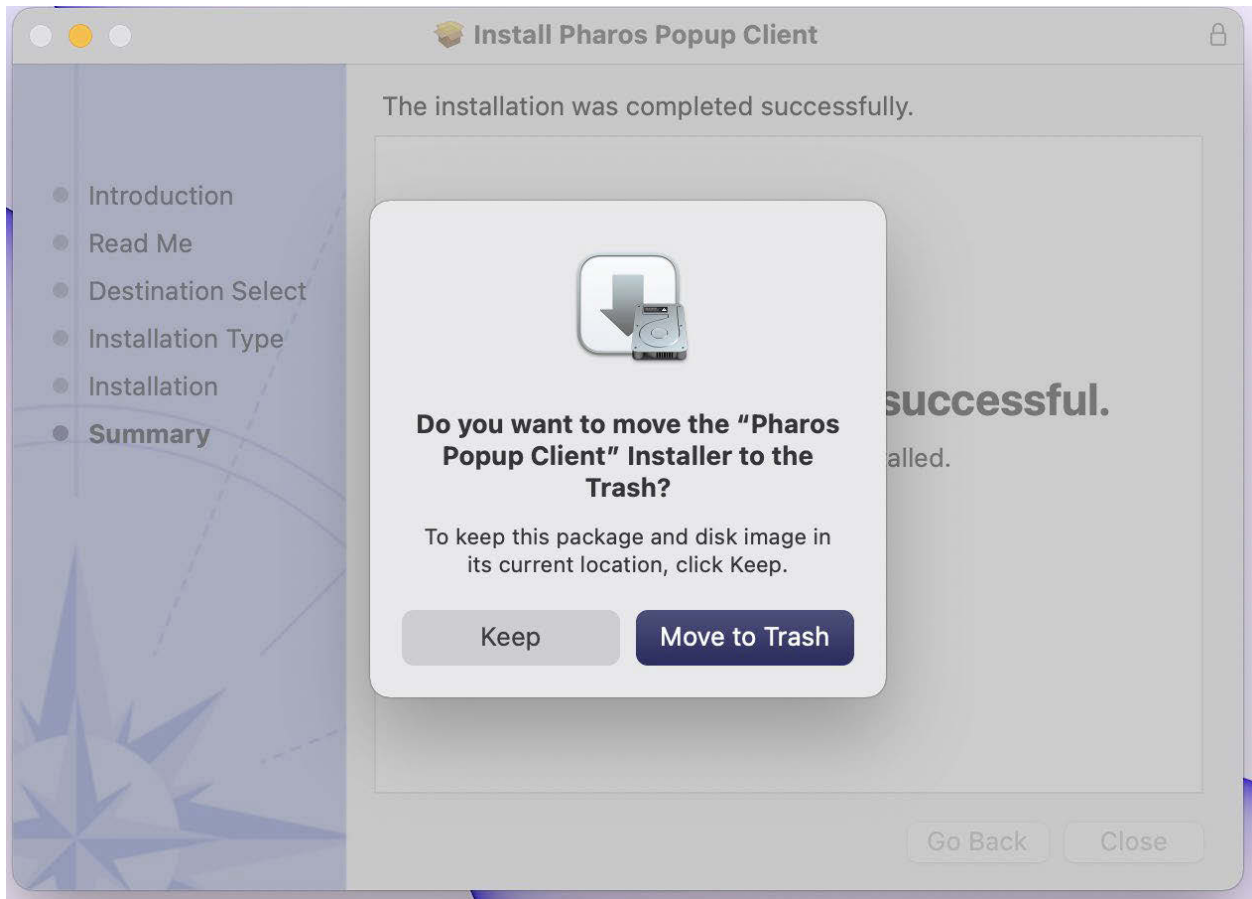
Install Pharos Popup Client

The installation was completed successfully.

Introduction
Read Me
Destination Select
Installation Type
Installation
Summary

successful.

alled.

Do you want to move the "Pharos Popup Client" Installer to the Trash?

To keep this package and disk image in its current location, click Keep.

Keep

Move to Trash

Go Back

Close